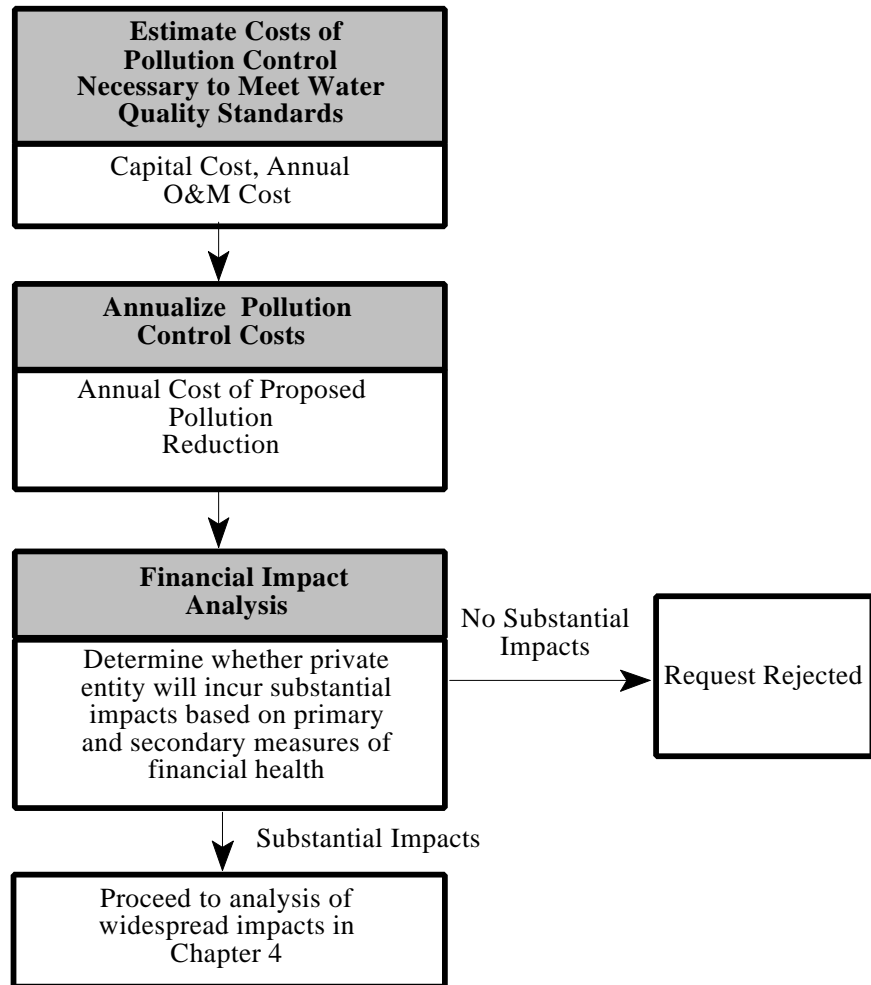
Estimate Costs of Pollution Control Necessary to Meet Water Quality Standards

Capital Cost, Annual O&M Cost

Annualize Pollution Control Costs

Annual Cost of Proposed Pollution Reduction

Financial Impact Analysis

Determine whether private entity will incur substantial impacts based on primary and secondary measures of financial health

No Substantial Impacts

Request Rejected

Substantial Impacts

Proceed to analysis of widespread impacts in Chapter 4